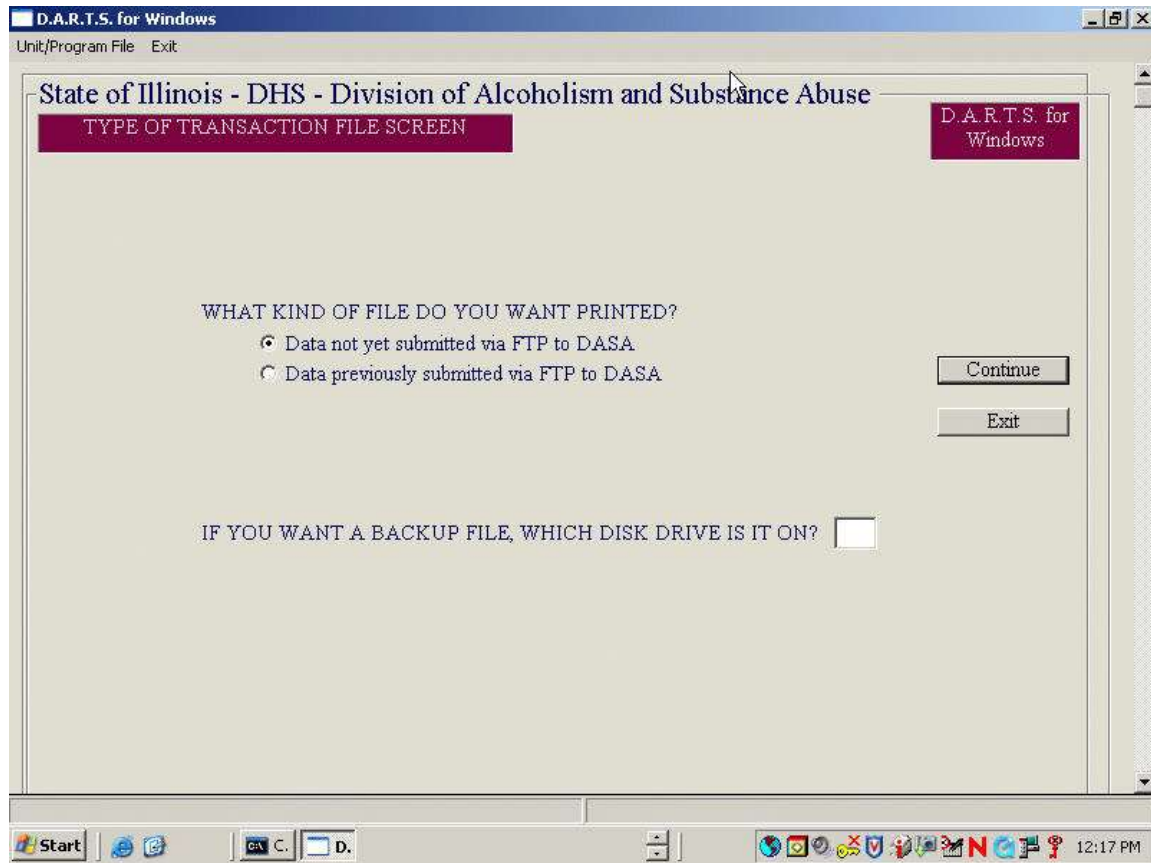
D.A.R.T.S. for Windows

Unit/Program File Exit

State of Illinois - DHS - Division of Alcoholism and Substance Abuse

TYPE OF TRANSACTION FILE SCREEN

D.A.R.T.S. for Windows

WHAT KIND OF FILE DO YOU WANT PRINTED?

Data not yet submitted via FTP to DASA

Data previously submitted via FTP to DASA

Continue

Exit

IF YOU WANT A BACKUP FILE, WHICH DISK DRIVE IS IT ON?

Start C. D.

12:17 PM